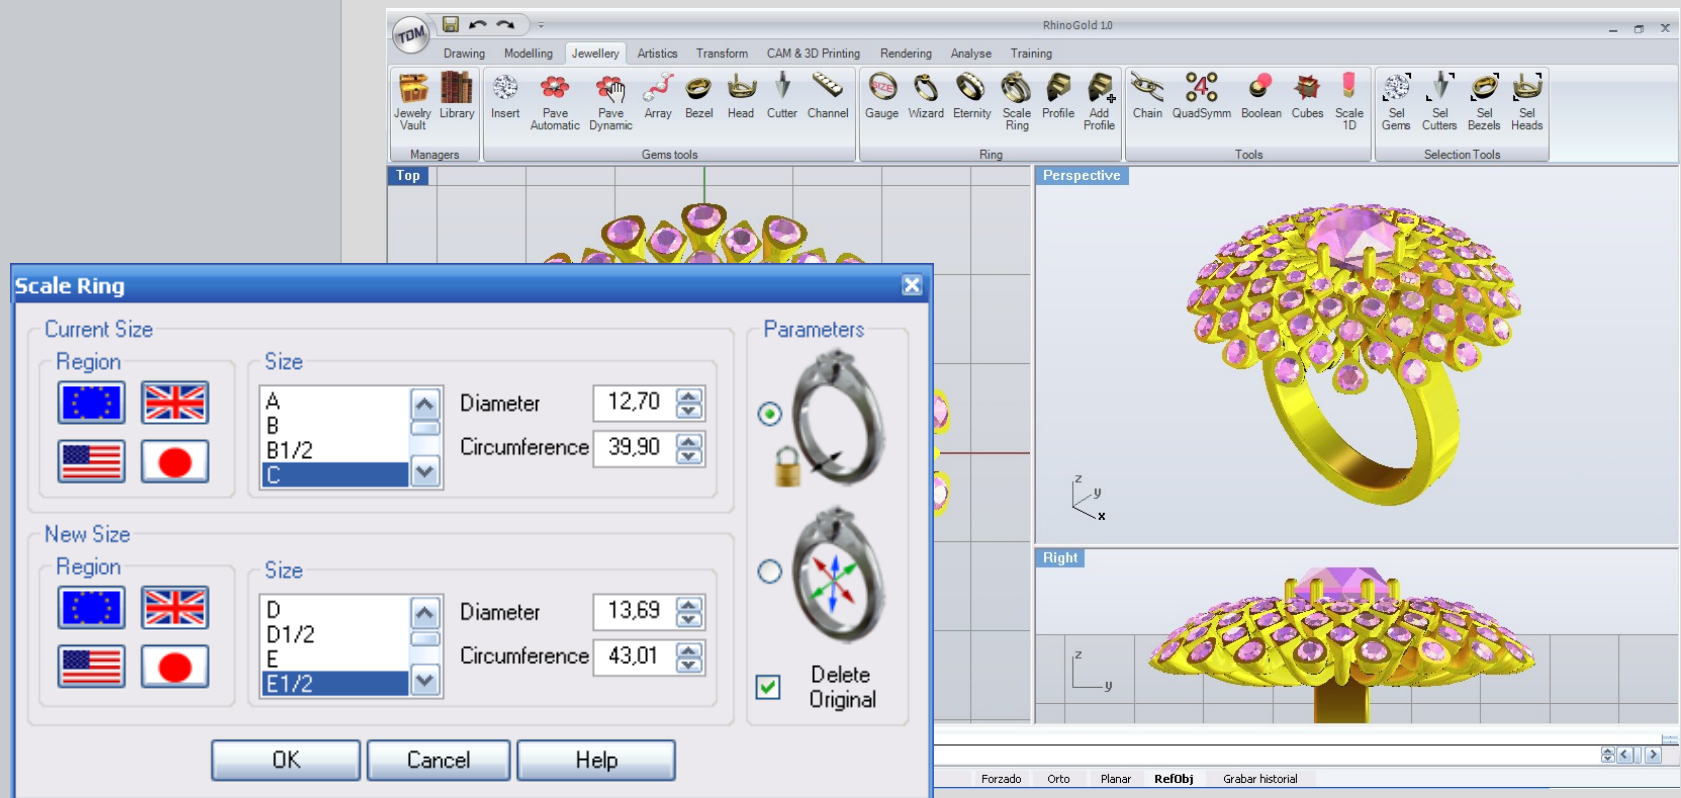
TDM

RhinoGold 1.0

Drawing Modelling Jewellery Artistics Transform CAM & 3D Printing Rendering Analyse Training

Jewelry Vault Library
Managers

Insert Pave Automatic Pave Dynamic Array Bezel Head Cutter Channel
Gems tools

Gauge Wizard Eternity Scale Ring Profile Add Profile
Ring

Chain QuadSymm Boolean Cubes Scale 1D
Tools

Sel Gems Sel Cutters Sel Bezels Sel Heads
Selection Tools

Top

Perspective

Right

Scale Ring

Current Size

Region

Size

A
B
B1/2
C

Diameter 12,70

Circumference 39,90

Parameters

New Size

Region

Size

D
D1/2
E
E1/2

Diameter 13,69

Circumference 43,01

Delete Original

OK Cancel Help

Forzado Orto Planar RefObj Grabar historial